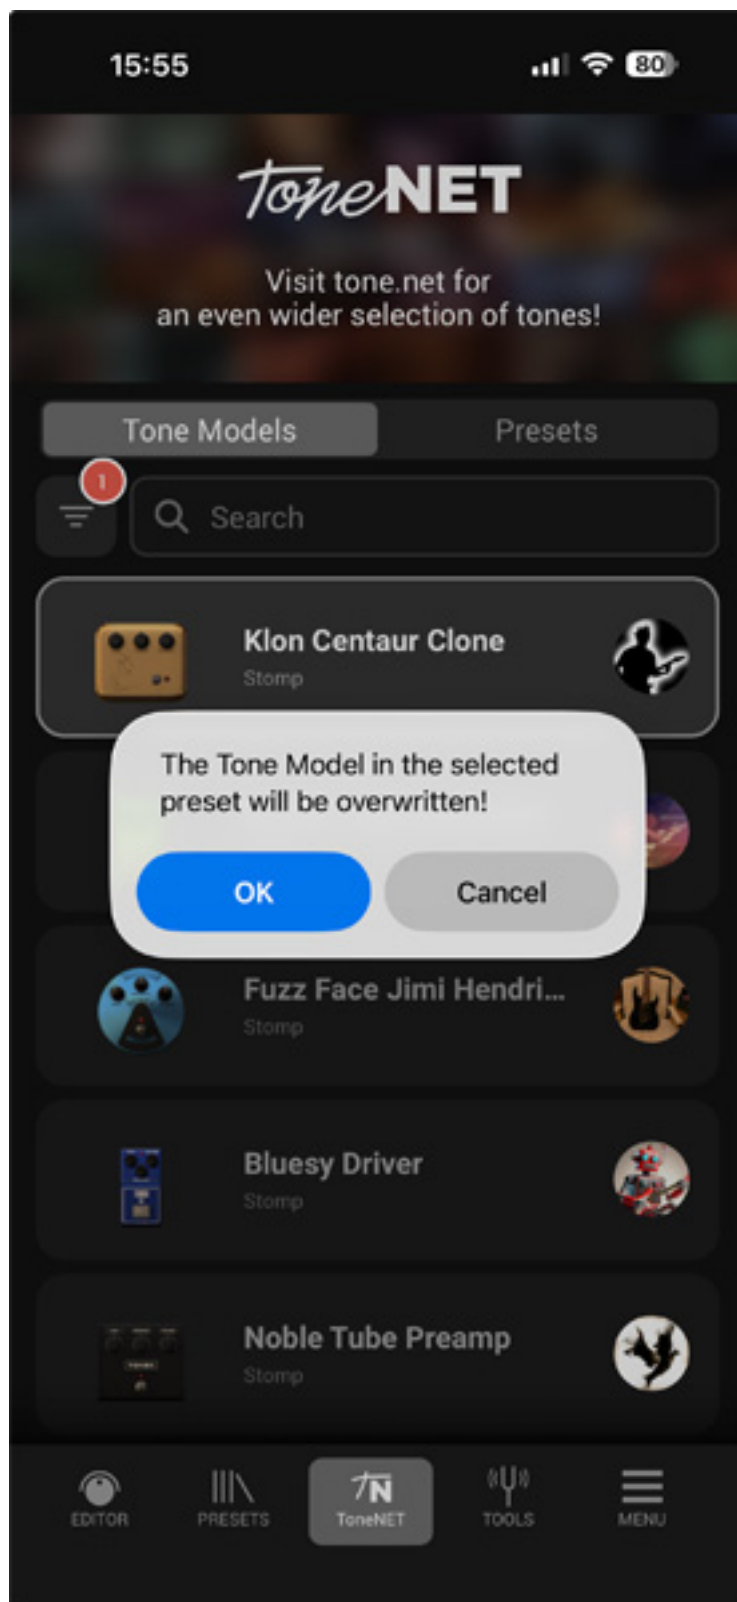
15:55

80

toneNET

Visit tone.net for
an even wider selection of tones!

Tone Models

Presets

1

Search

Klon Centaur Clone

Stomp

The Tone Model in the selected preset will be overwritten!

OK

Cancel

Fuzz Face Jimi Hendri...

Stomp

Bluesy Driver

Stomp

Noble Tube Preamp

Stomp

EDITOR

PRESETS

ToneNET

TOOLS

MENU